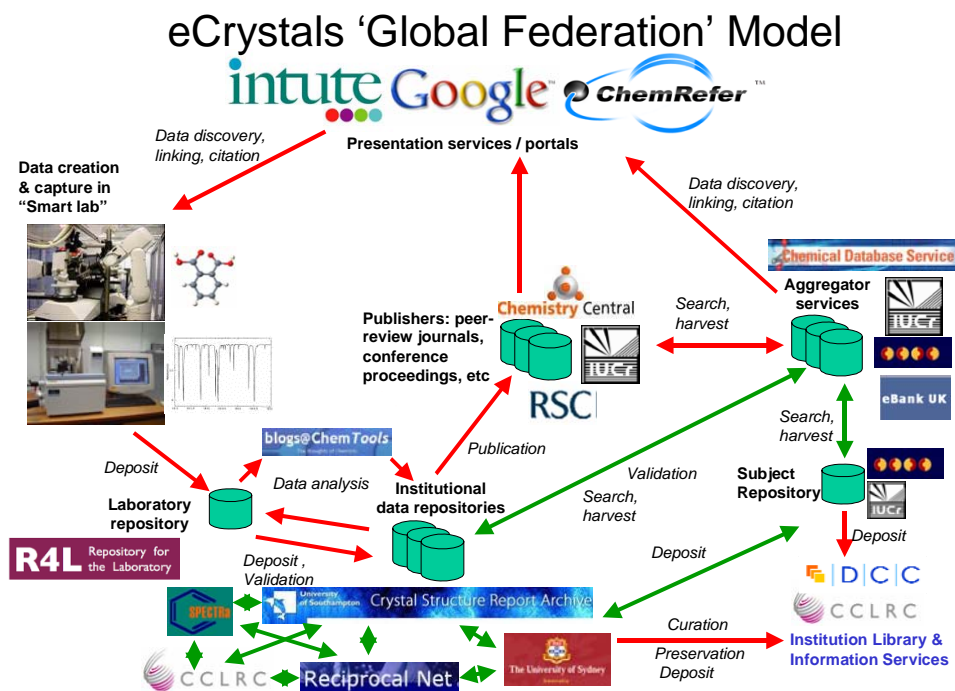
eCrystals 'Global Federation' Model

intute Google ChemRefer™

Data discovery, linking, citation

Presentation services / portals

Data creation & capture in "Smart lab"

Data discovery, linking, citation

Chemical Database Service

Chemistry Central

Aggregator services

Search, harvest

Publishers: peer-review journals, conference proceedings, etc

IUCr

RSC

eBank UK

Search, harvest

blogs@ChemTools

Publication

Deposit

Data analysis

Validation

Subject Repository

Laboratory repository

Institutional data repositories

Search, harvest

IUCr

Deposit

R4L Repository for the Laboratory

Deposit , Validation

Deposit

DCC

SPECTRa

University of Southampton Crystal Structure Report Archive

CCLRC

Curation

Institution Library & Information Services

The University of Sydney

Preservation Deposit

CCLRC

Reciprocal Net